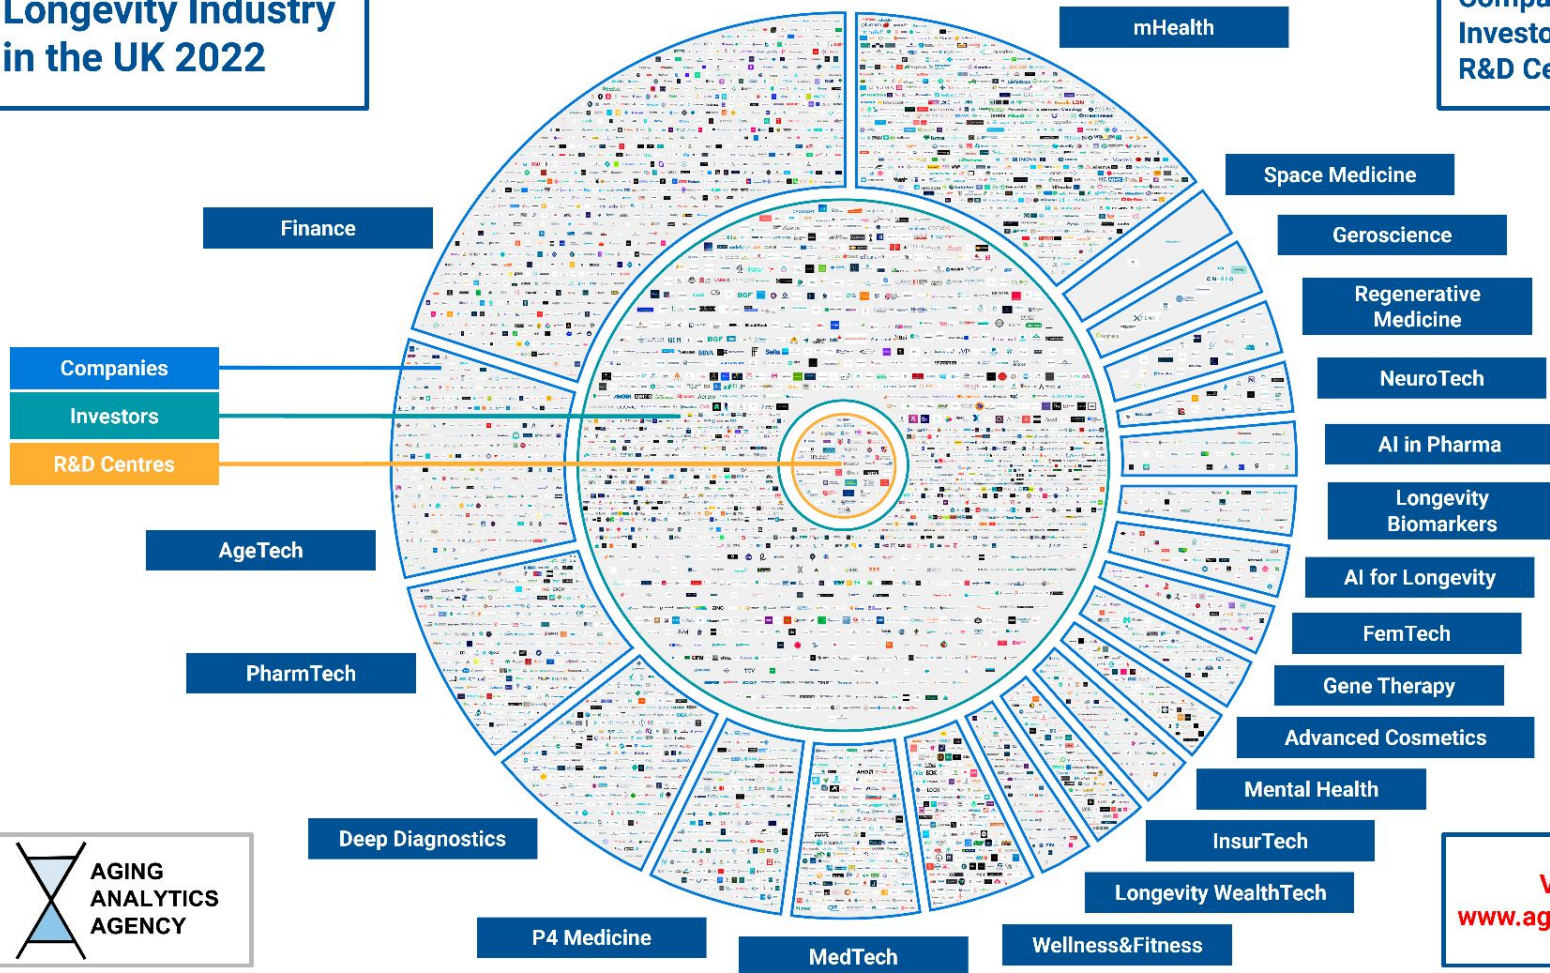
Longevity Industry in the UK 2022

Compa
Investo
R&D Ce

mHealth

Space Medicine

Geroscience

Regenerative Medicine

NeuroTech

AI in Pharma

Longevity Biomarkers

AI for Longevity

FemTech

Gene Therapy

Advanced Cosmetics

Mental Health

InsurTech

Longevity WealthTech

Wellness&Fitness

MedTech

P4 Medicine

Deep Diagnostics

PharmTech

AgeTech

Finance

Companies

Investors

R&D Centres

AGING ANALYTICS AGENCY

V
www.ag